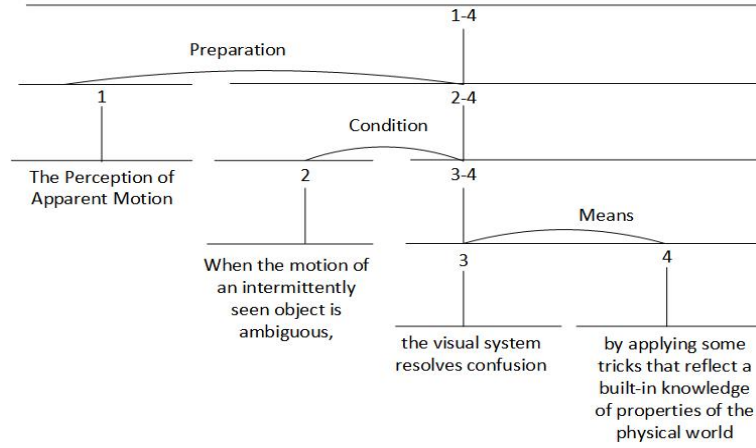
1-4

Preparation

1

2-4

Condition

The Perception of Apparent Motion

2

3-4

Means

When the motion of an intermittently seen object is ambiguous,

3

4

the visual system resolves confusion

by applying some tricks that reflect a built-in knowledge of properties of the physical world